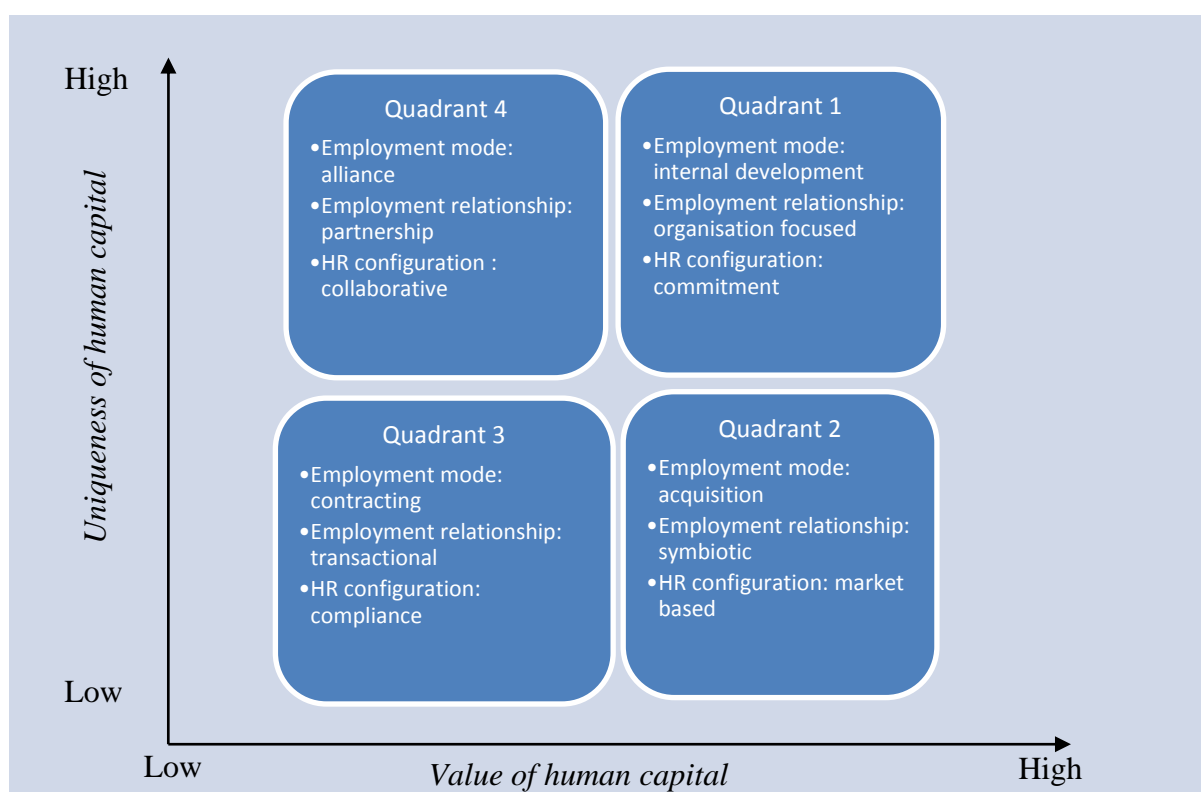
High

Uniqueness of human capital

Low

Quadrant 4
•Employment mode: alliance
•Employment relationship: partnership
•HR configuration : collaborative

Quadrant 1
•Employment mode: internal development
•Employment relationship: organisation focused
•HR configuration: commitment

Quadrant 3
•Employment mode: contracting
•Employment relationship: transactional
•HR configuration: compliance

Quadrant 2
•Employment mode: acquisition
•Employment relationship: symbiotic
•HR configuration: market based

Low

Value of human capital

High